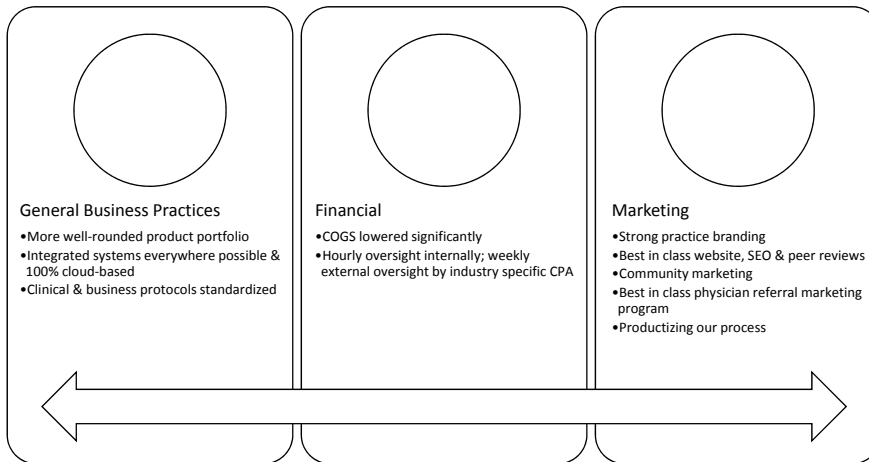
General Business Practices

•More well-rounded product portfolio
•Integrated systems everywhere possible & 100% cloud-based
•Clinical & business protocols standardized

Financial

•COGS lowered significantly
•Hourly oversight internally; weekly external oversight by industry specific CPA

Marketing

•Strong practice branding
•Best in class website, SEO & peer reviews
•Community marketing
•Best in class physician referral marketing program
•Productizing our process